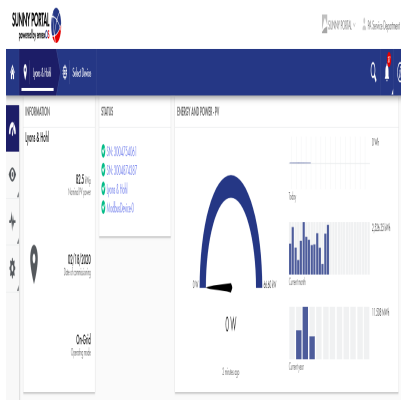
SUNNY PORTAL
powered by ennexOS

SUNNY PORTAL
SN Service Department

Lyons & Hohl
Select Devices

INFORMATION
Lyons & Hohl
10.5 kWp
Nominal PV power
02/18/2020
Date of commissioning
On-Grid
Operating mode

STATUS
SN: 3004734061
SN: 3004874357
Lyons & Hohl
ModbusDevice

ENERGY AND POWER - PV
0 W
10.50 kW
0 W
5 minutes ago
0 Wh
Today
2,226.35 kWh
Current month
11.038 MWh
Current year